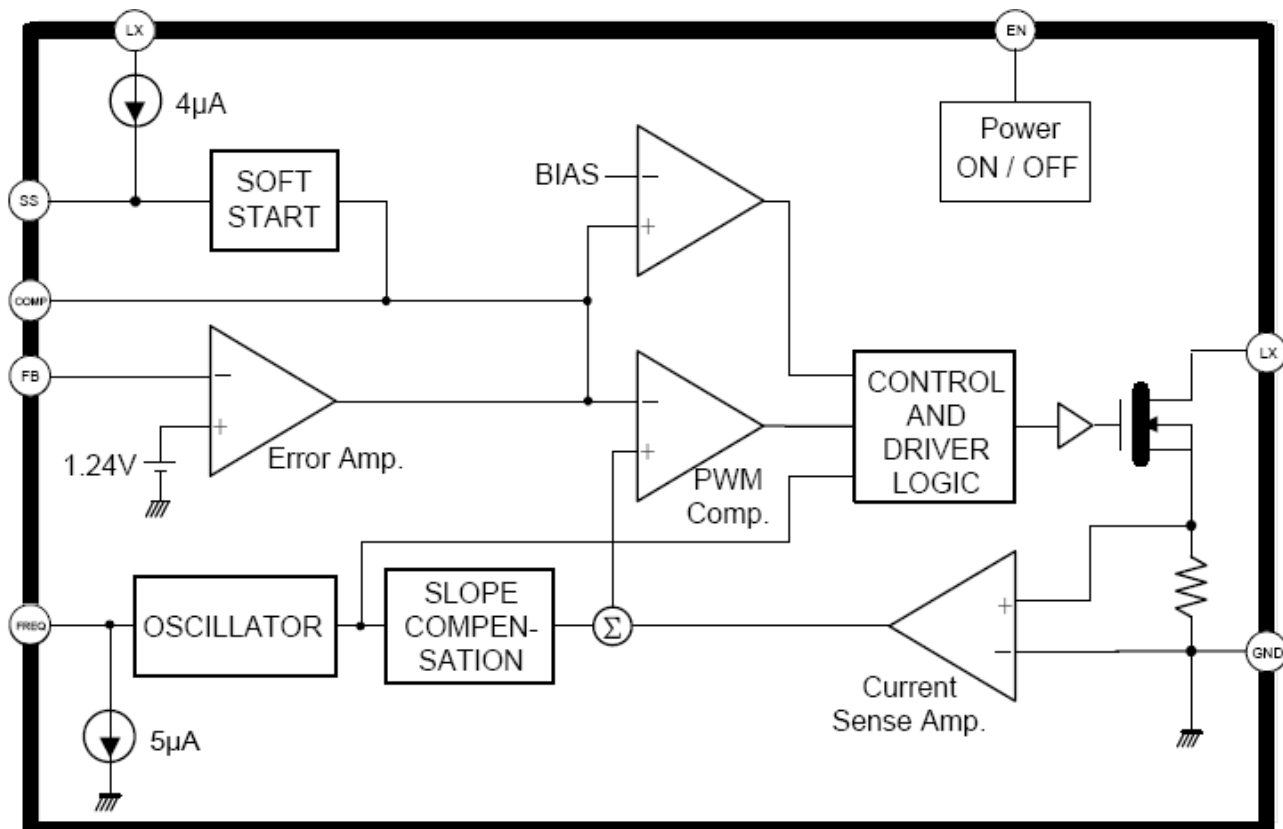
LX

4µA

EN

Power ON / OFF

SS

SOFT START

BIAS

−

+

COMP

FB

−

+

1.24V

Error Amp.

−

+

PWM Comp.

CONTROL AND DRIVER LOGIC

LX

FREQ

OSCILLATOR

SLOPE COMPEN-SATION

$\Sigma$

+

−

GND

Current Sense Amp.

5µA